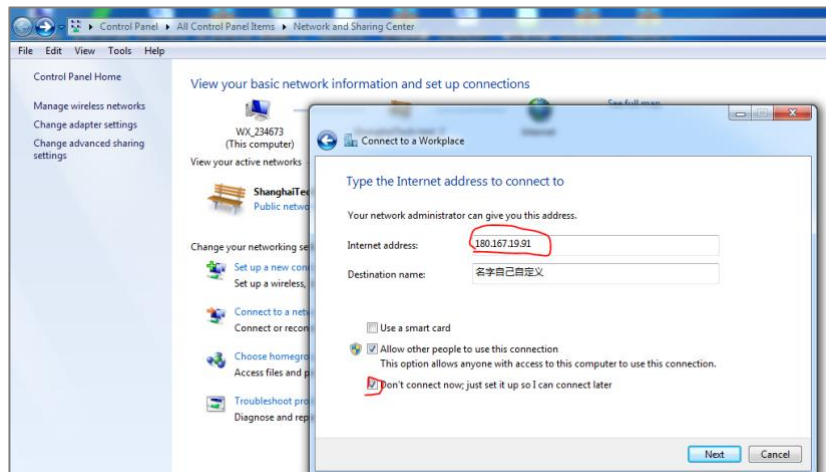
Control Panel ▸ All Control Panel Items ▸ Network and Sharing Center

File Edit View Tools Help

Control Panel Home

Manage wireless networks
Change adapter settings
Change advanced sharing settings

View your basic network information and set up connections

WX_234673
(This computer)

See full map

View your active networks

ShanghaiTec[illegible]
Public netwo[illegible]

Change your networking se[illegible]

Set up a new con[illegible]
Set up a wireless,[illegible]

Connect to a net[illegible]
Connect or recon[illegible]

Choose homegro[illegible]
Access files and p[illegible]

Troubleshoot pro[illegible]
Diagnose and rep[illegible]

Connect to a Workplace

Type the Internet address to connect to

Your network administrator can give you this address.

Internet address: 180.167.19.91

Destination name: 名字自己自定义

Use a smart card

Allow other people to use this connection
This option allows anyone with access to this computer to use this connection.

Don't connect now; just set it up so I can connect later

Next Cancel